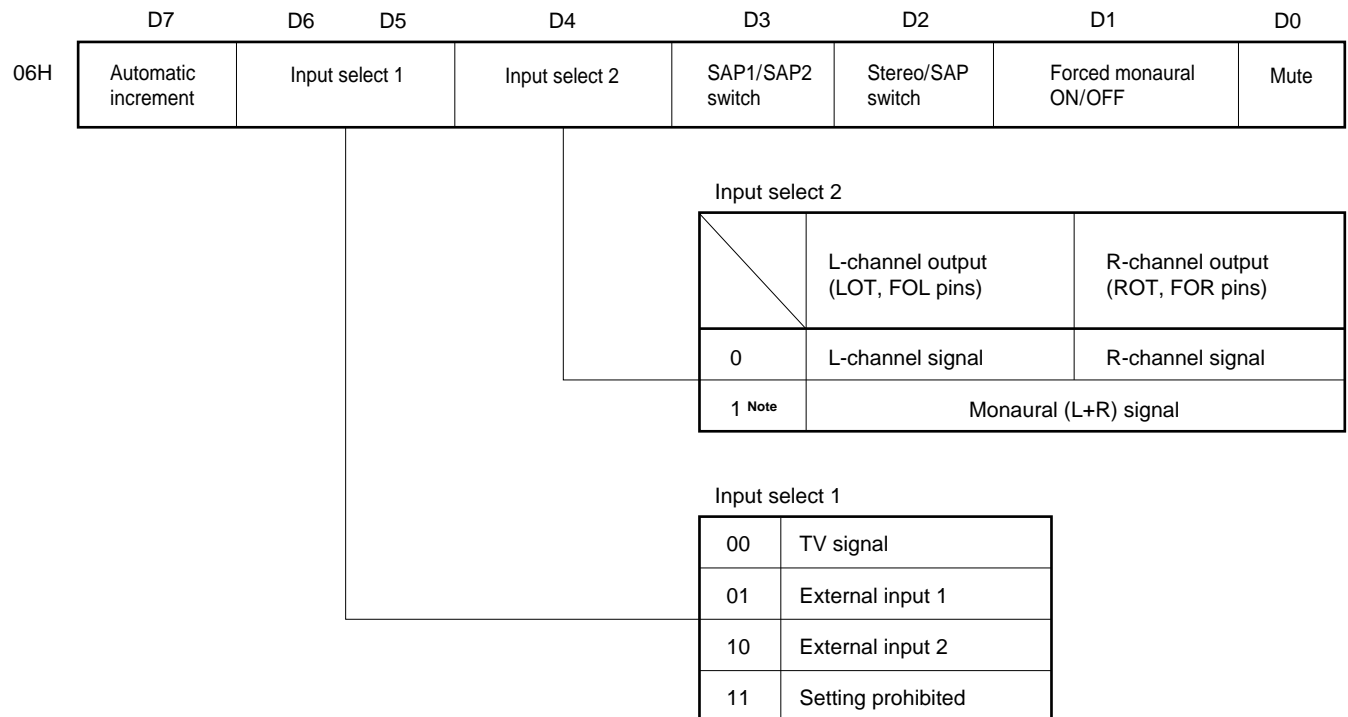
| | D7 | D6 D5 | D4 | D3 | D2 | D1 | D0 |
|---|---|---|---|---|---|---|---|
| 06H | Automatic increment | Input select 1 | Input select 2 | SAP1/SAP2 switch | Stereo/SAP switch | Forced monaural ON/OFF | Mute |

Input select 2

| | L-channel output (LOT, FOL pins) | R-channel output (ROT, FOR pins) |
|---|---|---|
| 0 | L-channel signal | R-channel signal |
| 1 Note | Monaural (L+R) signal | |

Input select 1

| | |
|---|---|
| 00 | TV signal |
| 01 | External input 1 |
| 10 | External input 2 |
| 11 | Setting prohibited |